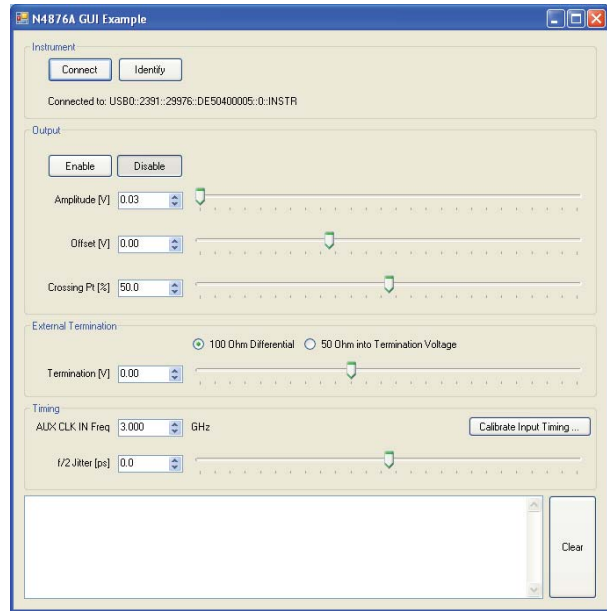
N4876A GUI Example

Instrument

Connect

Identify

Connected to: USB0::2391::29976::DE50400005::0::INSTR

Output

Enable

Disable

Amplitude [V] 0.03

Offset [V] 0.00

Crossing Pt [%] 50.0

External Termination

100 Ohm Differential

50 Ohm into Termination Voltage

Termination [V] 0.00

Timing

AUX CLK IN Freq 3.000 GHz

Calibrate Input Timing ...

f/2 Jitter [ps] 0.0

Clear